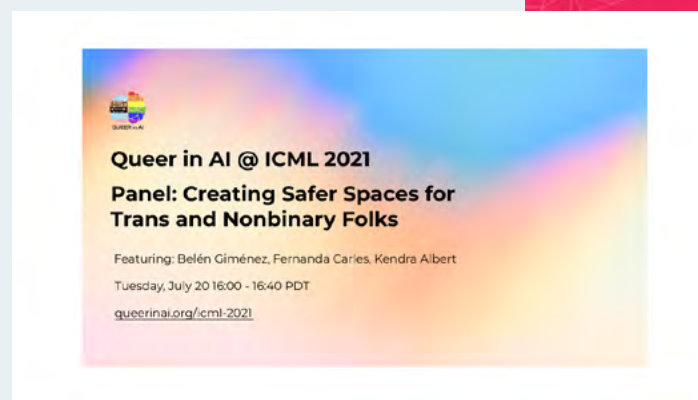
QUEER in AI

Queer in AI @ ICML 2021

Panel: Creating Safer Spaces for Trans and Nonbinary Folks

Featuring: Belén Giménez, Fernanda Carles, Kendra Albert

Tuesday, July 20 16:00 - 16:40 PDT

queerinai.org/icml-2021